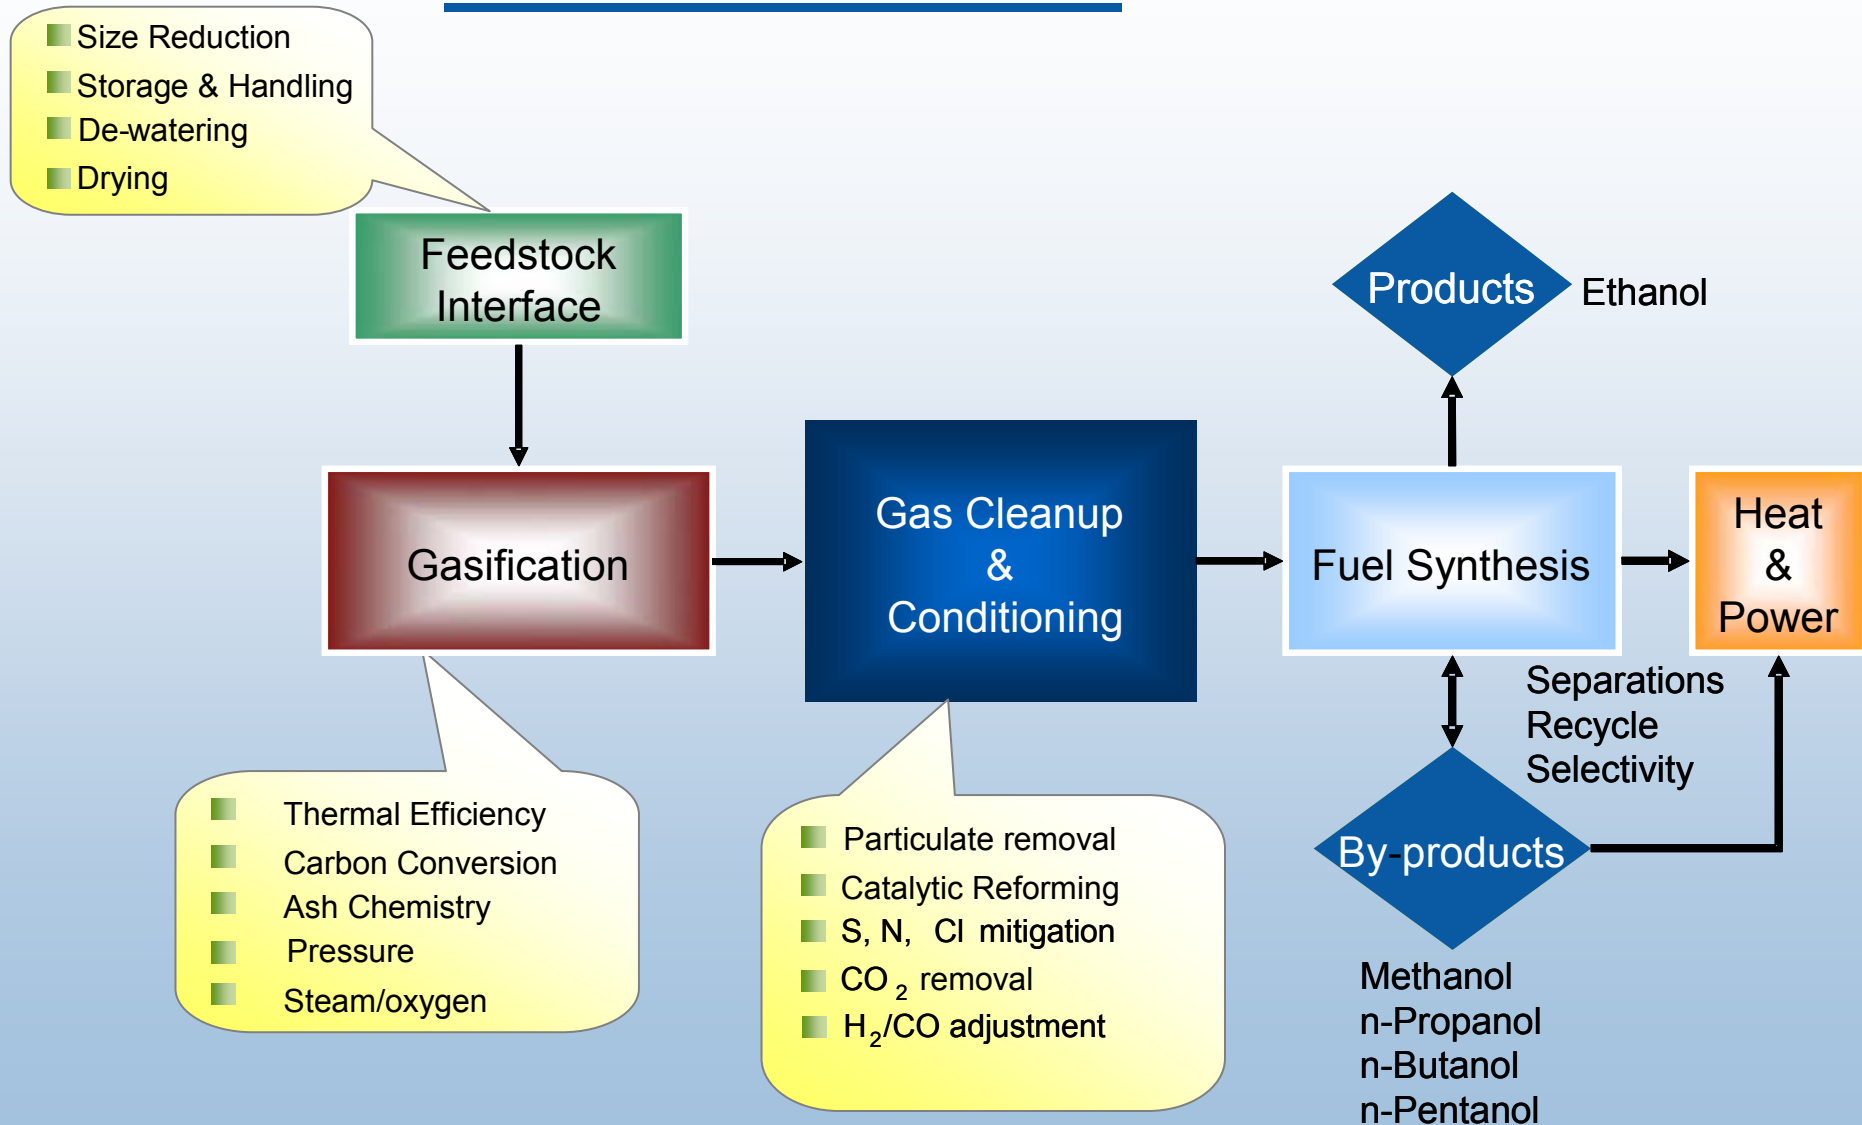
Size Reduction
Storage & Handling
De-watering
Drying

Feedstock Interface

Gasification

Gas Cleanup & Conditioning

Fuel Synthesis

Heat & Power

Products

Ethanol

Separations
Recycle
Selectivity

By-products

Methanol
n-Propanol
n-Butanol
n-Pentanol

Thermal Efficiency
Carbon Conversion
Ash Chemistry
Pressure
Steam/oxygen

Particulate removal
Catalytic Reforming
S, N, Cl mitigation
$CO_2$ removal
$H_2$/CO adjustment